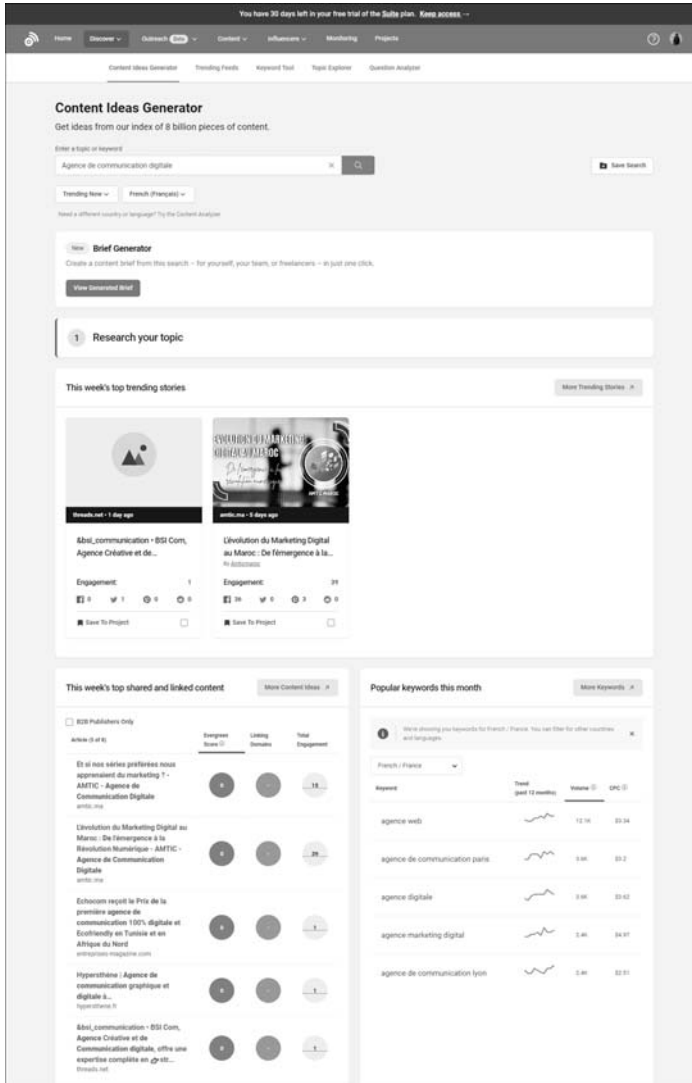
You have 30 days left in your free trial of the Suite plan. Keep access →

Home Discover Outreach Beta Content Influencers Monitoring Projects

Content Ideas Generator Trending Feeds Keyword Tool Topic Explorer Question Analyzer

Content Ideas Generator

Get ideas from our index of 8 billion pieces of content.

Enter a topic or keyword

Agence de communication digitale

Save Search

Trending Now French (Français)

Need a different country or language? Try the Content Analyzer

New Brief Generator

Create a content brief from this search – for yourself, your team, or freelancers – in just one click.

View Generated Brief

1 Research your topic

This week's top trending stories

More Trending Stories

threads.net • 1 day ago

&bsi_communication • BSI Com, Agence Créative et de...

Engagement: 1

0 1 0 0

Save To Project

amtic.ma • 5 days ago

L'évolution du Marketing Digital au Maroc : De l'émergence à la...

By Amticmaroc

Engagement: 39

36 0 3 0

Save To Project

This week's top shared and linked content

More Content Ideas

B2B Publishers Only

Article (5 of 8)

Evergreen Score

Linking Domains

Total Engagement

Et si nos séries préférées nous apprenaient du marketing ? - AMTIC - Agence de Communication Digitale
amtic.ma
15

L'évolution du Marketing Digital au Maroc : De l'émergence à la Révolution Numérique - AMTIC - Agence de Communication Digitale
amtic.ma
39

Echocom reçoit le Prix de la première agence de communication 100% digitale et Ecofriendly en Tunisie et en Afrique du Nord
entreprises-magazine.com
1

Hypersthène | Agence de communication graphique et digitale à...
hypersthene.fr
1

&bsi_communication • BSI Com, Agence Créative et de Communication digitale, offre une expertise complète en str...
threads.net
1

Popular keywords this month

More Keywords

We're showing you keywords for French / France. You can filter for other countries and languages.

French / France

| Keyword | Trend (past 12 months) | Volume | CPC |
|---|---|---|---|
| agence web | | 12.1K | $3.34 |
| agence de communication paris | | 3.6K | $3.2 |
| agence digitale | | 3.6K | $3.62 |
| agence marketing digital | | 2.4K | $4.97 |
| agence de communication lyon | | 2.4K | $2.51 |